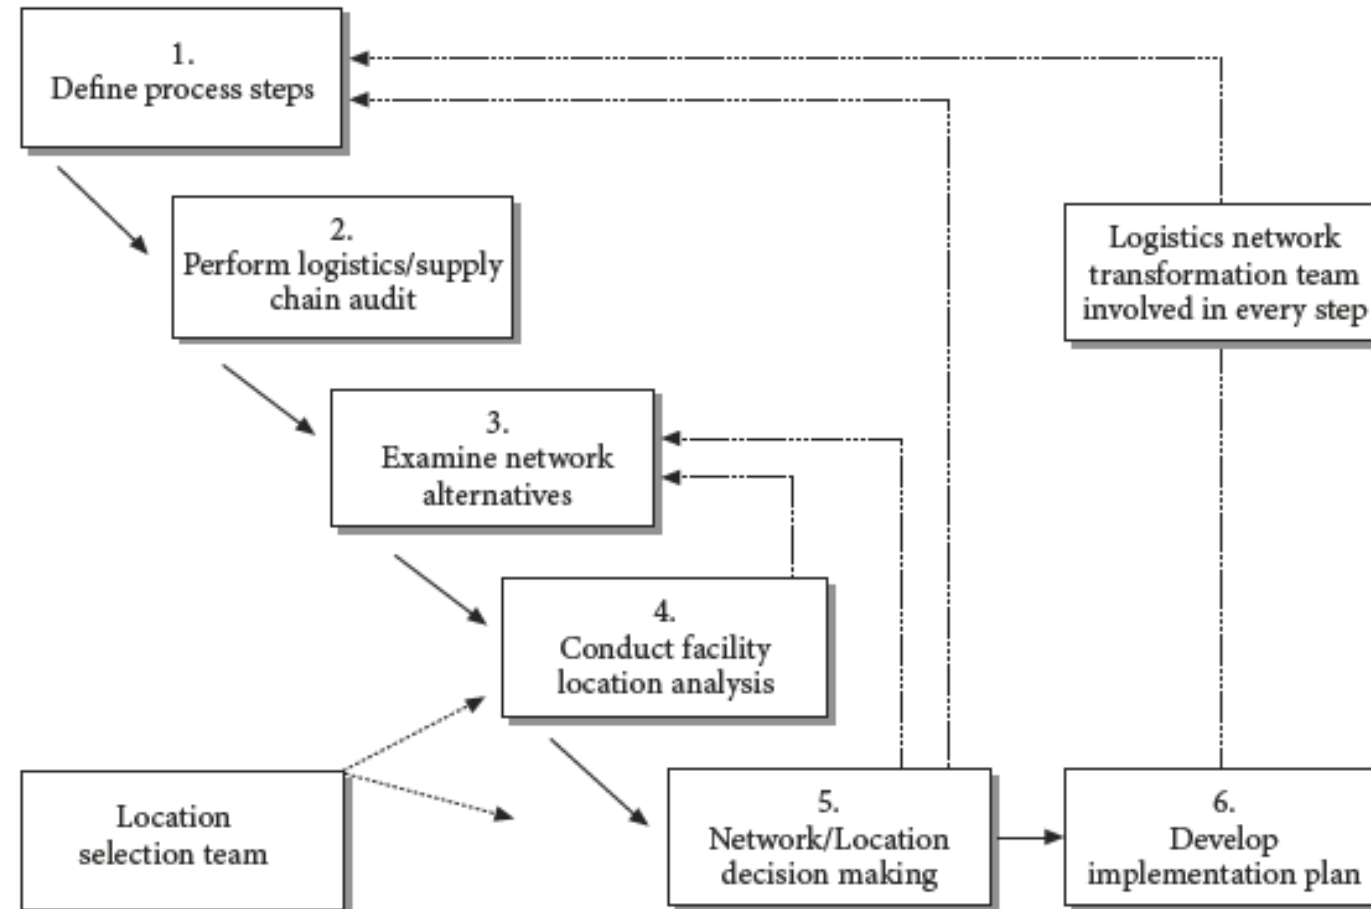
1.
Define process steps

2.
Perform logistics/supply chain audit

3.
Examine network alternatives

4.
Conduct facility location analysis

5.
Network/Location decision making

6.
Develop implementation plan

Logistics network transformation team involved in every step

Location selection team